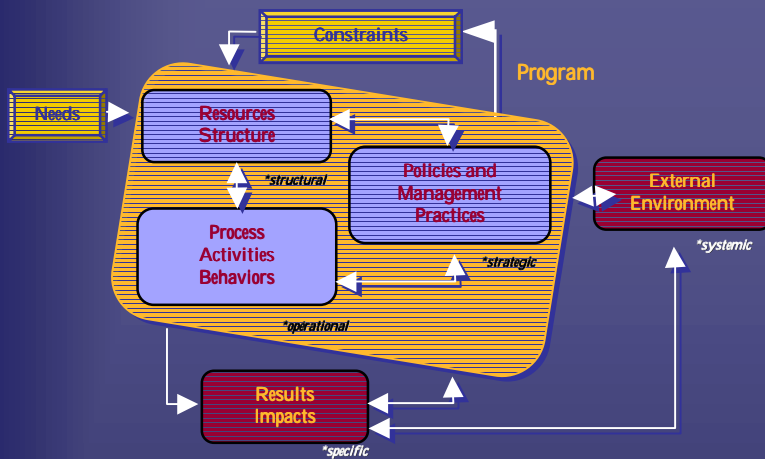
Constraints

Program

Needs

Resources Structure

*structural

Policies and Management Practices

External Environment

*systemic

Process Activities Behaviors

*strategic

*operational

Results Impacts

*specific